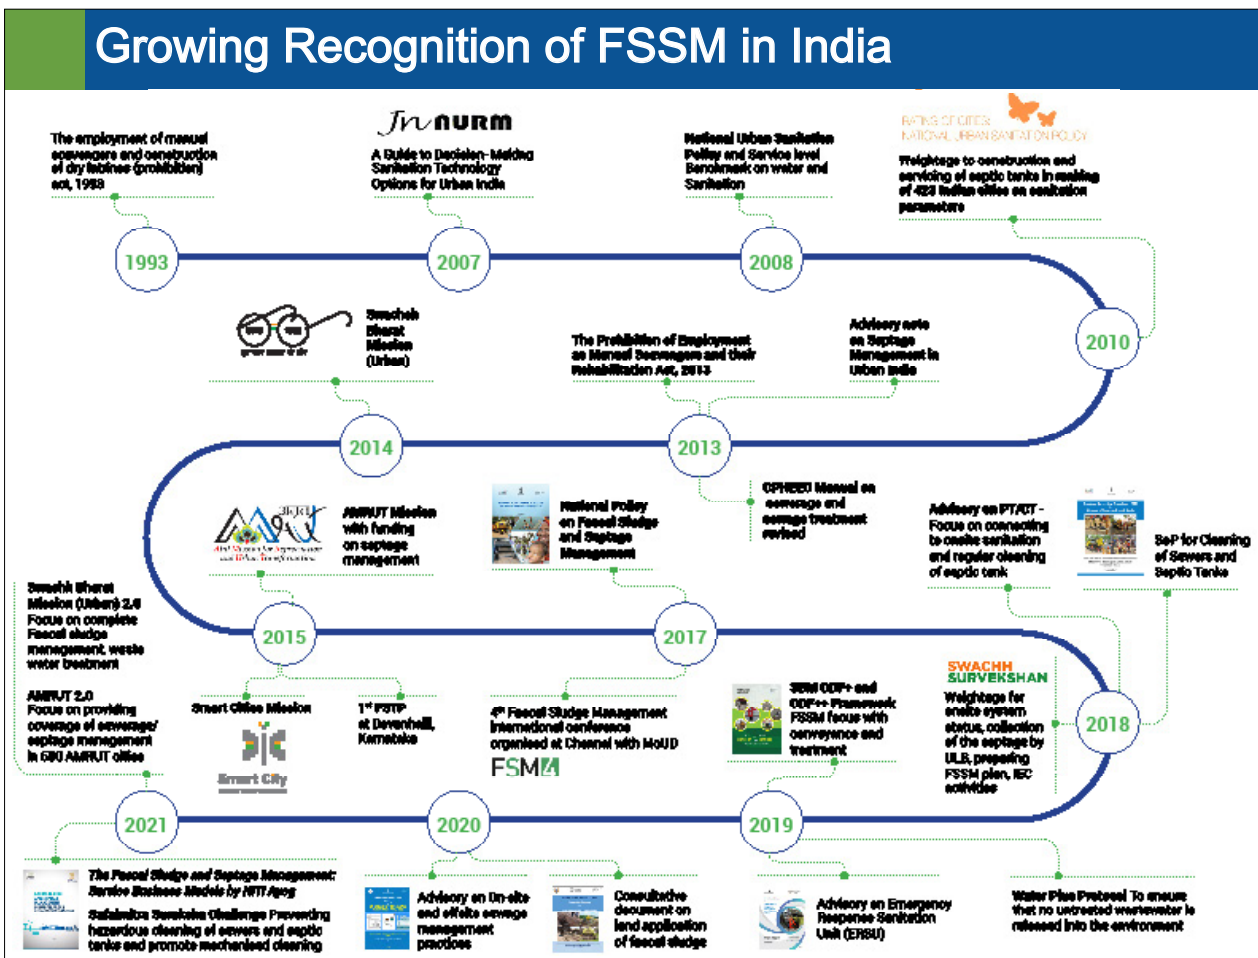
Growing Recognition of FSSM in India

The employment of manual scavengers and construction of dry latrines (prohibition) act, 1993

1993

JnNURM

A Guide to Decision-Making Sanitation Technology Options for Urban India

2007

National Urban Sanitation Policy and Service level Benchmark on water and Sanitation

2008

RATING OF CITIES NATIONAL URBAN SANITATION POLICY

Weightage to construction and servicing of septic tanks in ranking of 423 Indian cities on sanitation parameters

2010

Swachh Bharat Mission (Urban)

2014

The Prohibition of Employment as Manual Scavengers and their Rehabilitation Act, 2013

Advisory note on Septage Management in Urban India

2013

CPHEEO Manual on sewerage and sewage treatment revised

AMRUT Mission with funding on septage management

2015

National Policy on Faecal Sludge and Septage Management

2017

Advisory on PT/CT - Focus on connecting to onsite sanitation and regular cleaning of septic tank

SoP for Cleaning of Sewers and Septic Tanks

Swachh Bharat Mission (Urban) 2.0 Focus on complete Faecal sludge management, waste water treatment

AMRUT 2.0 Focus on providing coverage of sewerage/ septage management in 500 AMRUT cities

Smart Cities Mission

Smart City

1st FSTP at Devanhalli, Karnataka

4th Faecal Sludge Management International conference organised at Chennai with MoUD

FSM4

SBM ODF+ and ODF++ Framework FSSM focus with conveyance and treatment

SWACHH SURVEKSHAN

Weightage for onsite system status, collection of the septage by ULB, preparing FSSM plan, IEC activities

2018

2021

2020

2019

The Faecal Sludge and Septage Management: Service Business Models by NITI Aayog

Safaimitra Suraksha Challenge Preventing hazardous cleaning of sewers and septic tanks and promote mechanised cleaning

Advisory on On-site and offsite sewage management practices

Consultative document on land application of faecal sludge

Advisory on Emergency Response Sanitation Unit (ERSU)

Water Plus Protocol To ensure that no untreated wastewater is released into the environment